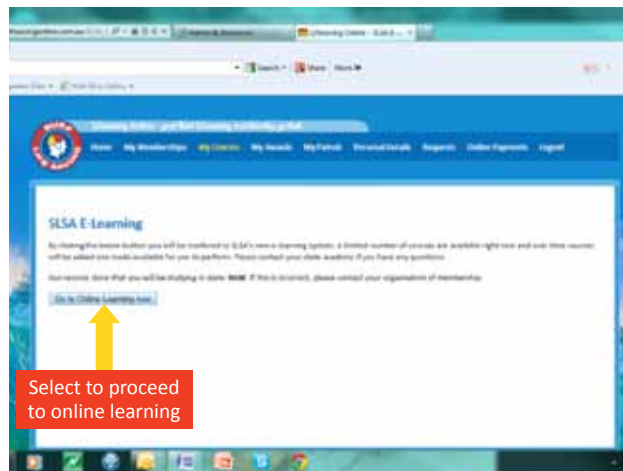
Search Share More

Home My Memberships My Courses My Awards My Patrol Personal Details Requests Online Payments Logout

SLSA E-Learning

By clicking the below button you will be tranferred to SLSA's new e-learning system. A limited number of courses are available right now and over time courses will be added and made available for you to perform. Please contact your state academy if you have any questions.

Our records show that you will be studying in state: NSW. If this is incorrect, please contact your organisation of membership.

Go to Online Learning Now

Select to proceed to online learning